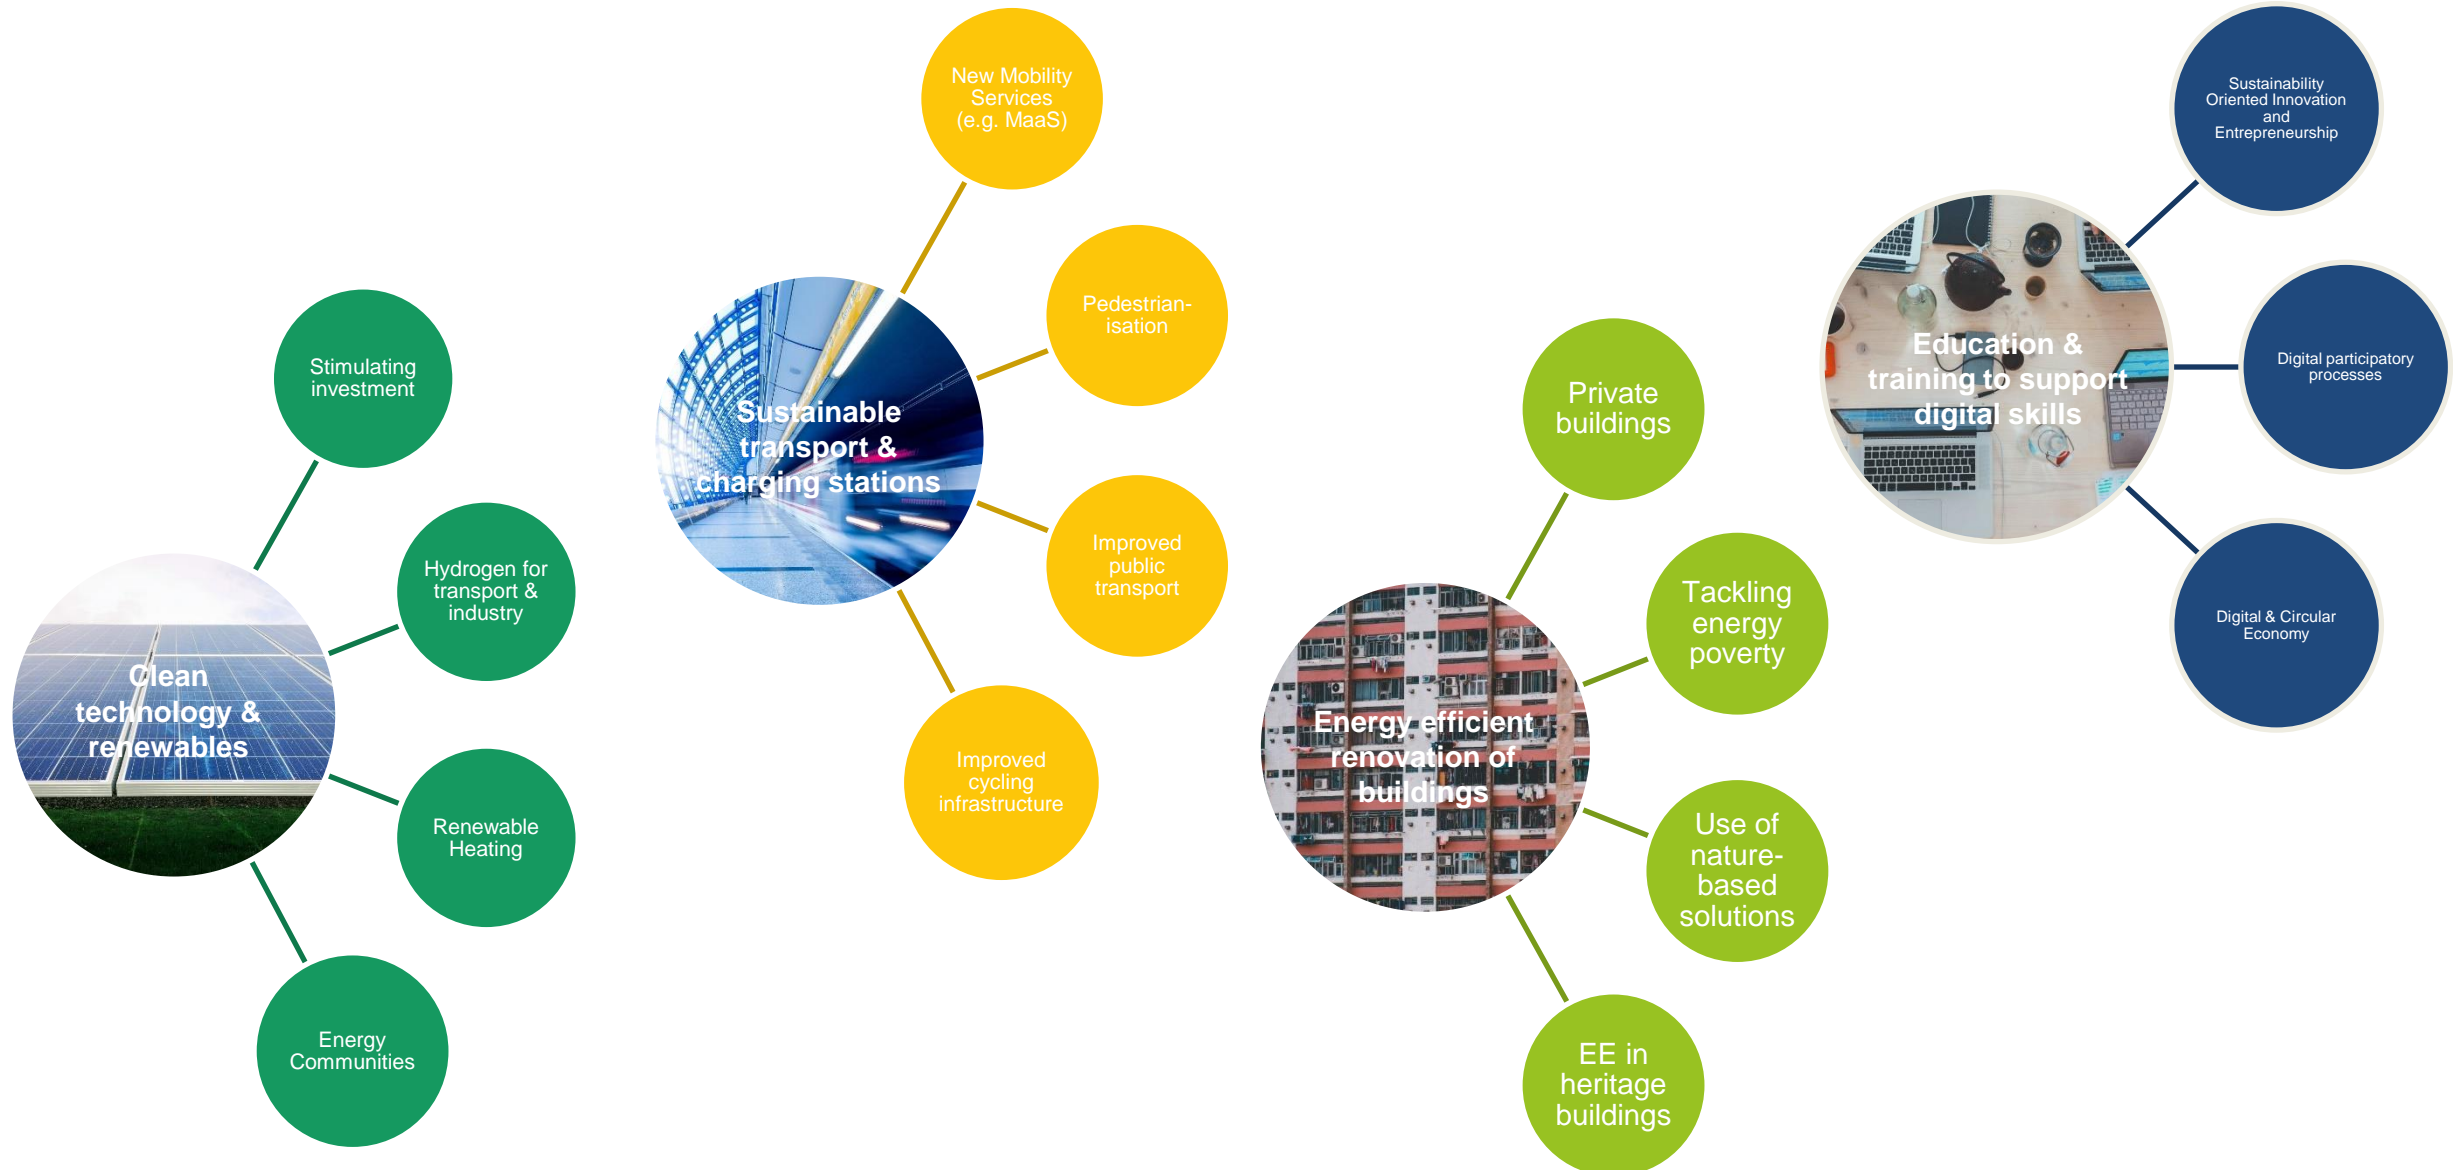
Clean technology & renewables

Stimulating investment

Hydrogen for transport & industry

Renewable Heating

Energy Communities

Sustainable transport & charging stations

New Mobility Services (e.g. MaaS)

Pedestrianisation

Improved public transport

Improved cycling infrastructure

Energy efficient renovation of buildings

Private buildings

Tackling energy poverty

Use of nature-based solutions

EE in heritage buildings

Education & training to support digital skills

Sustainability Oriented Innovation and Entrepreneurship

Digital participatory processes

Digital & Circular Economy